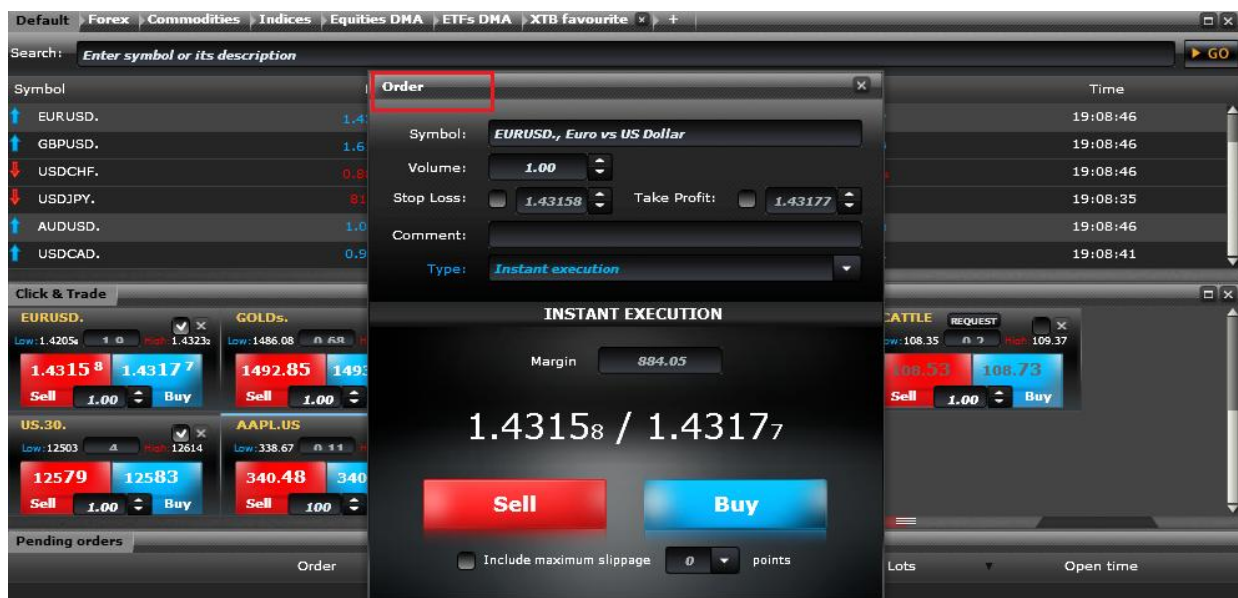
Default Forex Commodities Indices Equities DMA ETFs DMA XTB favourite +

Search: Enter symbol or its description GO

Symbol Time

EURUSD. 1.4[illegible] 19:08:46
GBPUSD. 1.6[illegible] 19:08:46
USDCHF. 0.8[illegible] 19:08:46
USDJPY. 8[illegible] 19:08:35
AUDUSD. 1.0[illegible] 19:08:46
USDCAD. 0.9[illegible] 19:08:41

Click & Trade

EURUSD. Low: 1.4205 1.0 High 1.4323
1.4315 8 1.4317 7
Sell 1.00 Buy

GOLDs. Low: 1486.08 0.68
1492.85 149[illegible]
Sell 1.00

CATTLE REQUEST Low: 108.35 0.2 High 109.37
108.53 108.73
Sell 1.00 Buy

US.30. Low: 12503 4 High 12614
12579 12583
Sell 1.00 Buy

AAPL.US Low: 338.67 0.11
340.48 340
Sell 100

Pending orders

Order Lots Open time

Order

Symbol: EURUSD., Euro vs US Dollar
Volume: 1.00
Stop Loss: 1.43158 Take Profit: 1.43177
Comment:
Type: Instant execution

INSTANT EXECUTION

Margin 884.05

1.4315$_8$ / 1.4317$_7$

Sell Buy

Include maximum slippage 0 points